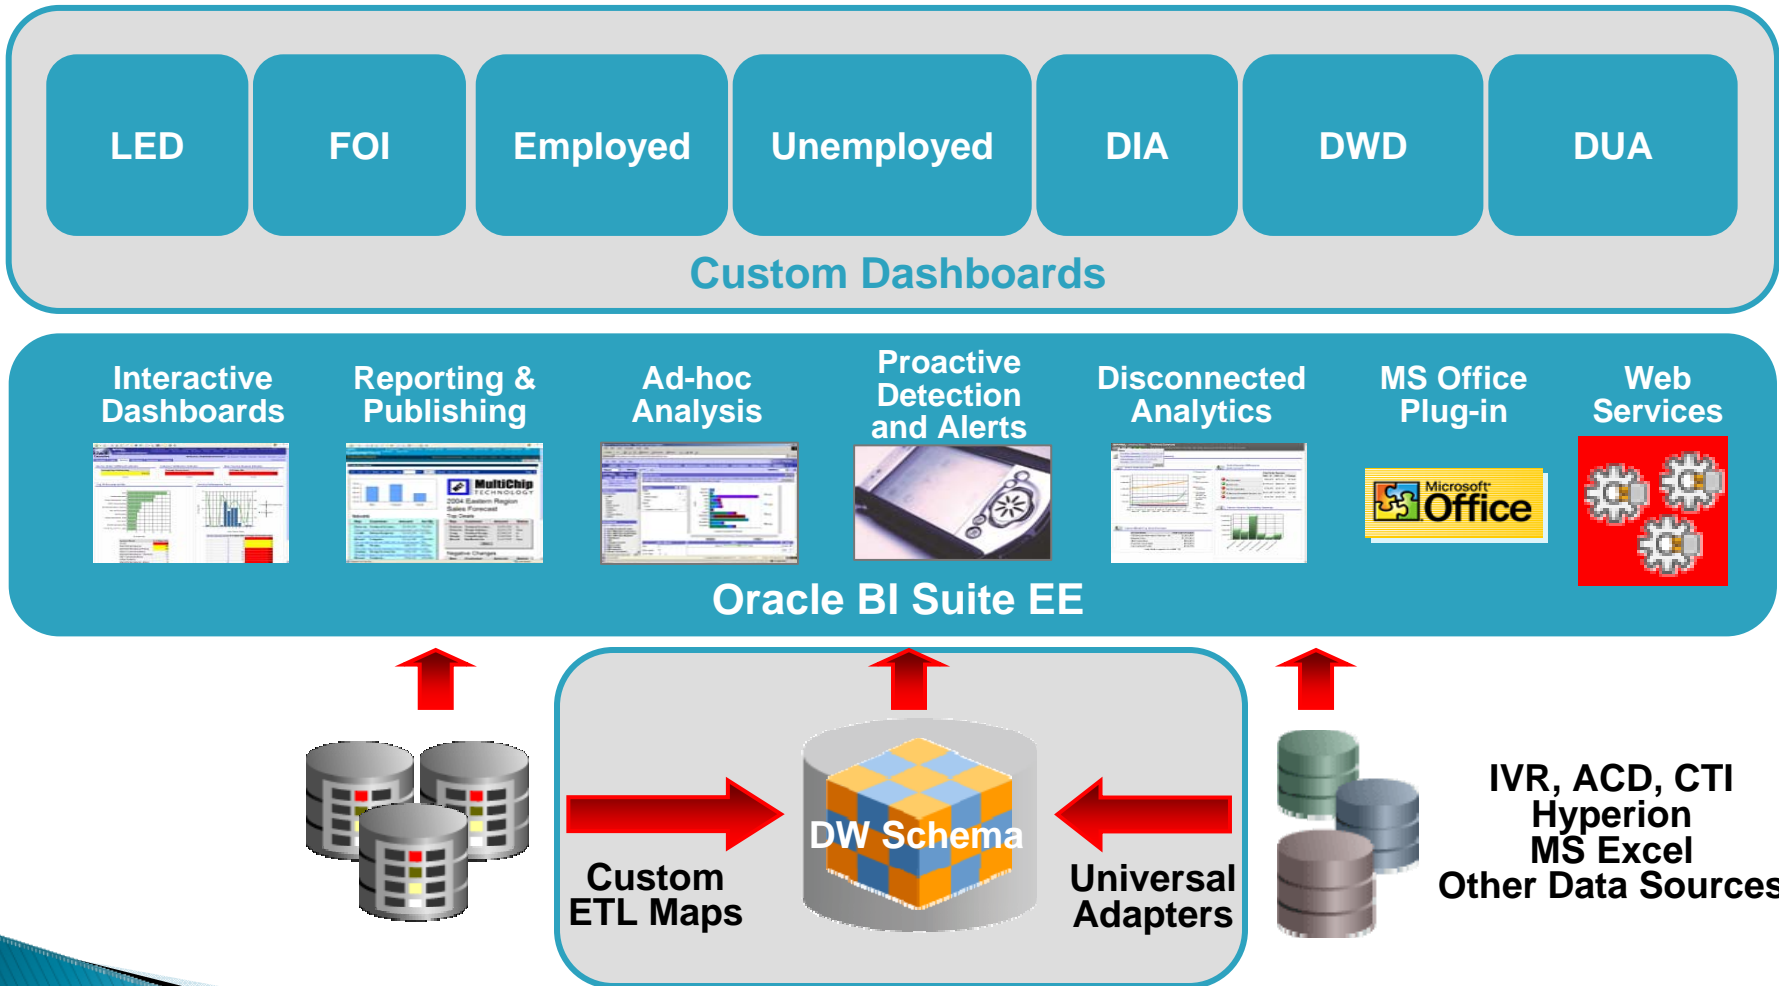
LED

FOI

Employed

Unemployed

DIA

DWD

DUA

Custom Dashboards

Interactive Dashboards

Reporting & Publishing

Ad-hoc Analysis

Proactive Detection and Alerts

Disconnected Analytics

MS Office Plug-in

Web Services

MultiChip TECHNOLOGY

2004 Eastern Region Sales Forecast

Microsoft Office

Oracle BI Suite EE

DW Schema

Custom ETL Maps

Universal Adapters

IVR, ACD, CTI
Hyperion
MS Excel
Other Data Sources